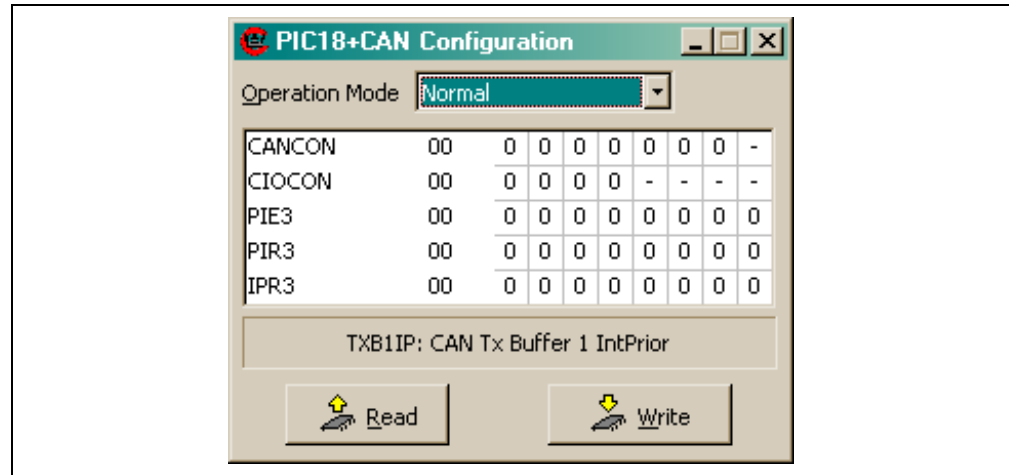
PIC18+CAN Configuration

Operation Mode Normal

| | | | | | | | | | |
|---|---|---|---|---|---|---|---|---|---|
| CANCON | 00 | 0 | 0 | 0 | 0 | 0 | 0 | 0 | - |
| CIOCON | 00 | 0 | 0 | 0 | 0 | - | - | - | - |
| PIE3 | 00 | 0 | 0 | 0 | 0 | 0 | 0 | 0 | 0 |
| PIR3 | 00 | 0 | 0 | 0 | 0 | 0 | 0 | 0 | 0 |
| IPR3 | 00 | 0 | 0 | 0 | 0 | 0 | 0 | 0 | 0 |

TXB1IP: CAN Tx Buffer 1 IntPrior

Read

Write